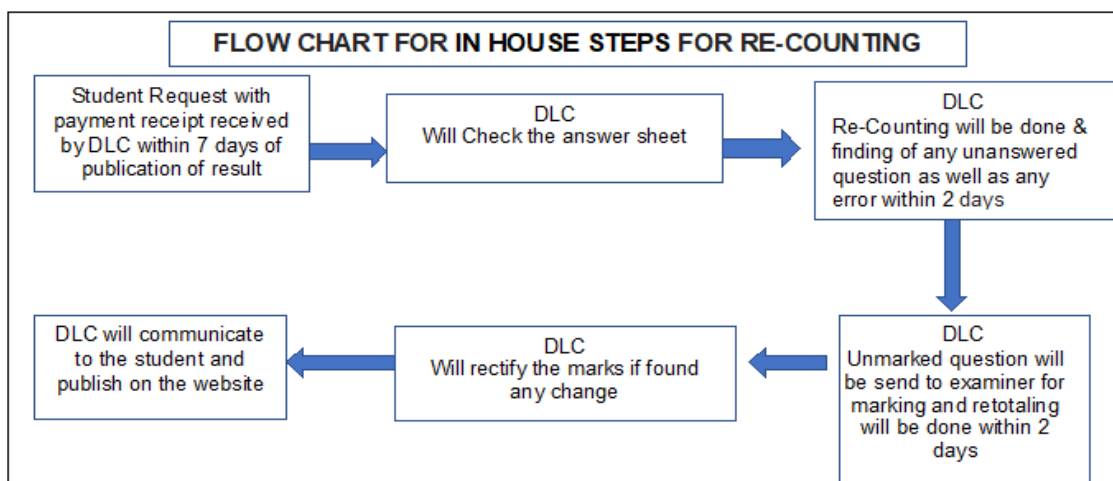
FLOW CHART FOR IN HOUSE STEPS FOR RE-COUNTING

Student Request with payment receipt received by DLC within 7 days of publication of result

DLC
Will Check the answer sheet

DLC
Re-Counting will be done & finding of any unanswered question as well as any error within 2 days

DLC
Unmarked question will be send to examiner for marking and retotaling will be done within 2 days

DLC
Will rectify the marks if found any change

DLC will communicate to the student and publish on the website